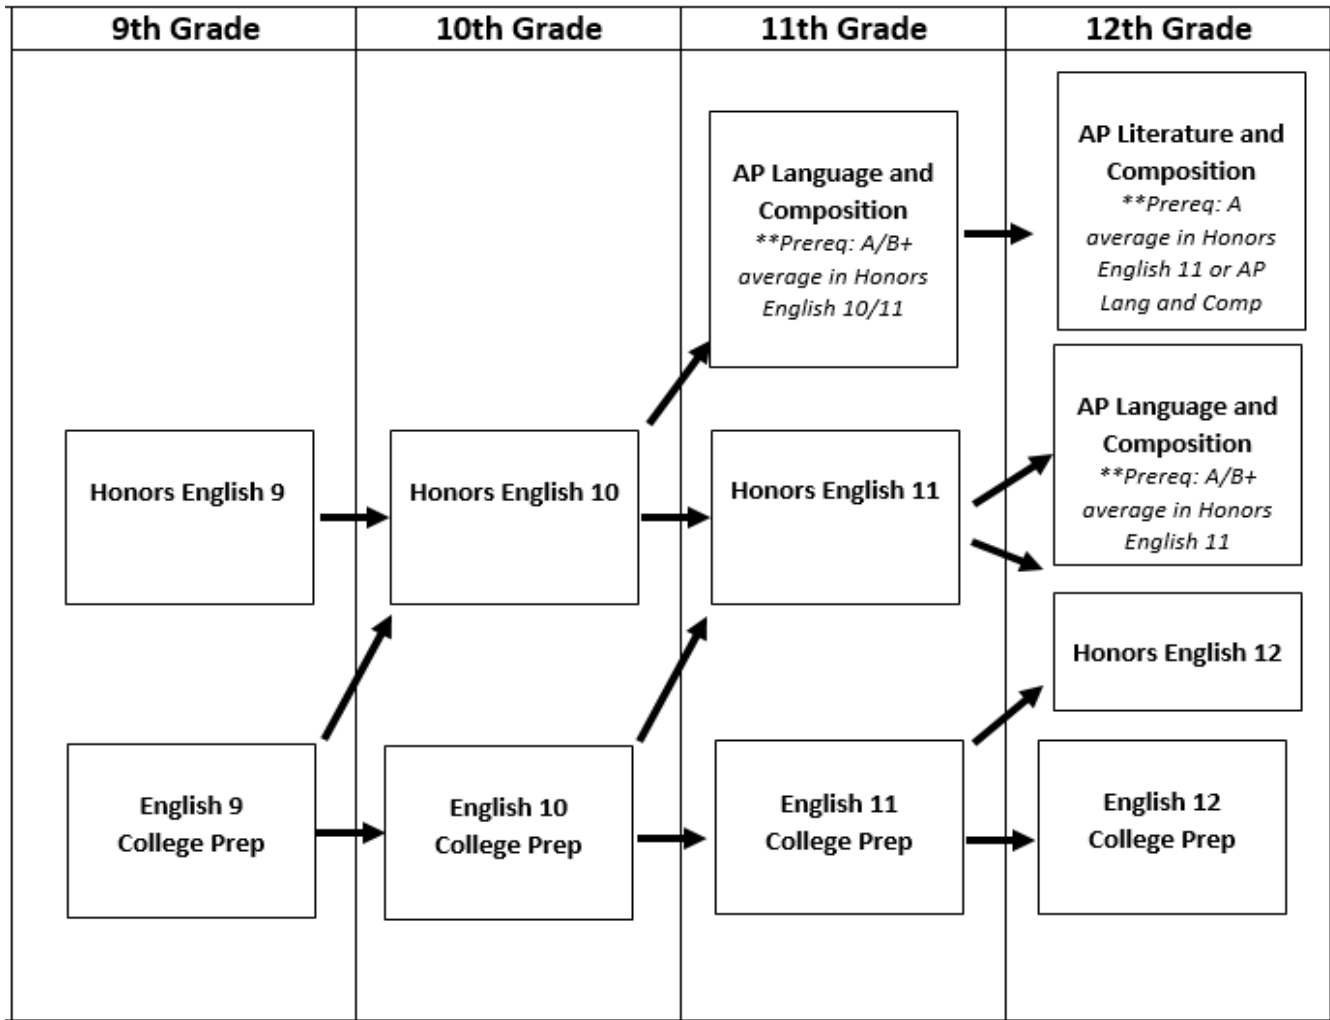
9th Grade

10th Grade

11th Grade

12th Grade

AP Language and Composition
\*\*Prereq: A/B+ average in Honors English 10/11

AP Literature and Composition
\*\*Prereq: A average in Honors English 11 or AP Lang and Comp

AP Language and Composition
\*\*Prereq: A/B+ average in Honors English 11

Honors English 9

Honors English 10

Honors English 11

Honors English 12

English 9 College Prep

English 10 College Prep

English 11 College Prep

English 12 College Prep